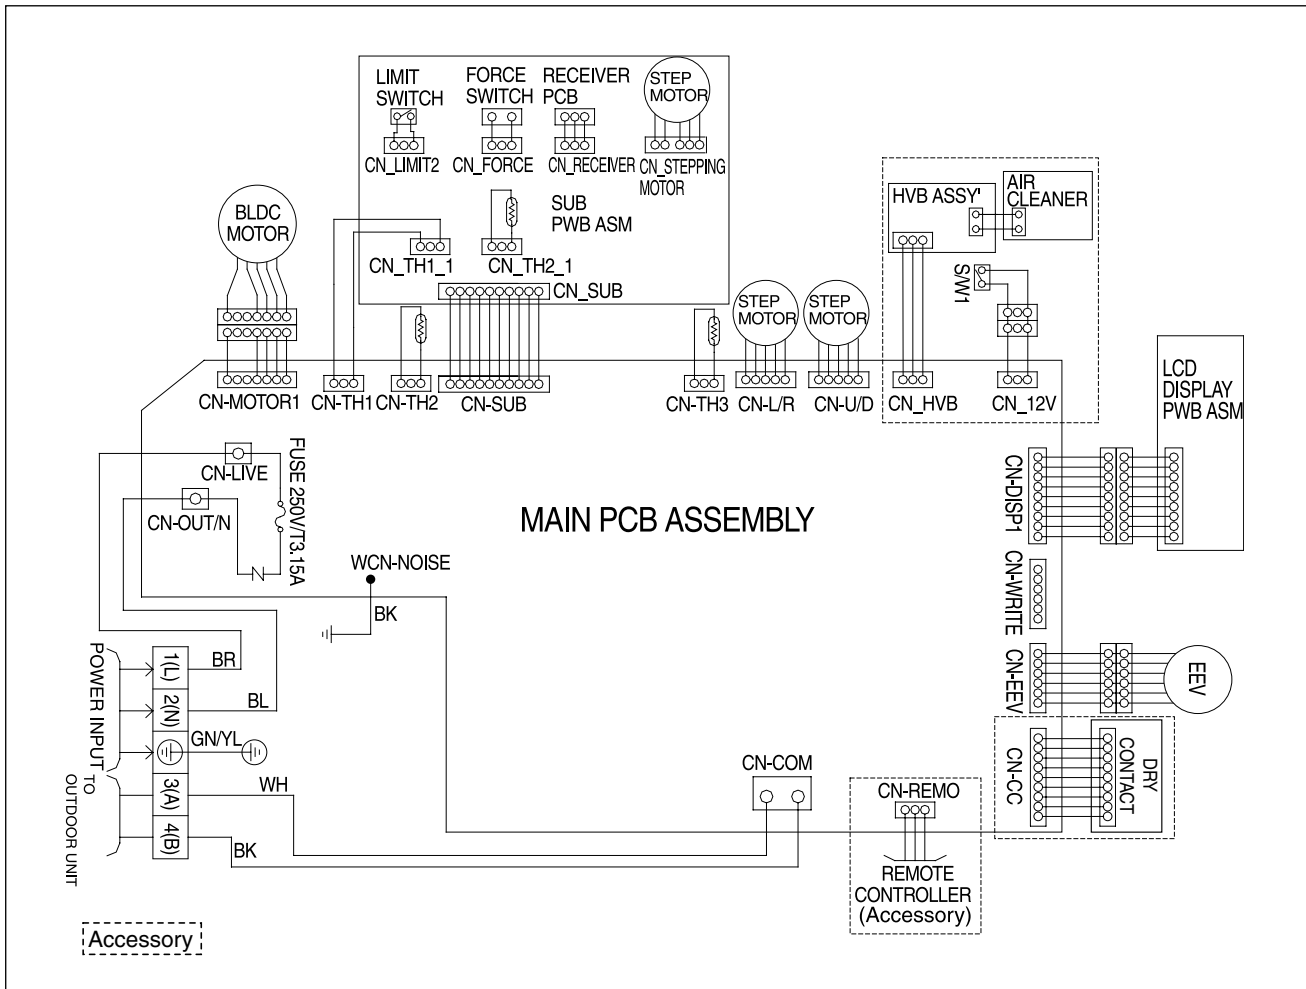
LIMIT SWITCH
FORCE SWITCH
RECEIVER PCB
STEP MOTOR
CN_LIMIT2
CN_FORCE
CN_RECEIVER
CN_STEPPING MOTOR
SUB PWB ASM
CN_TH1_1
CN_TH2_1
CN_SUB
BLDC MOTOR
HVB ASSY'
AIR CLEANER
S/W1
STEP MOTOR
STEP MOTOR
CN-MOTOR1
CN-TH1
CN-TH2
CN-SUB
CN-TH3
CN-L/R
CN-U/D
CN_HVB
CN_12V
LCD DISPLAY PWB ASM
CN-LIVE
FUSE 250V/T3.15A
CN-OUT/N
MAIN PCB ASSEMBLY
CN-DISP1
CN-WRITE
WCN-NOISE
BK
CN-EEV
EEV
POWER INPUT
1(L)
BR
2(N)
BL
GN/YL
TO OUTDOOR UNIT
3(A)
WH
4(B)
BK
CN-COM
CN-REMO
CN-CC
DRY CONTACT
REMOTE CONTROLLER (Accessory)
Accessory